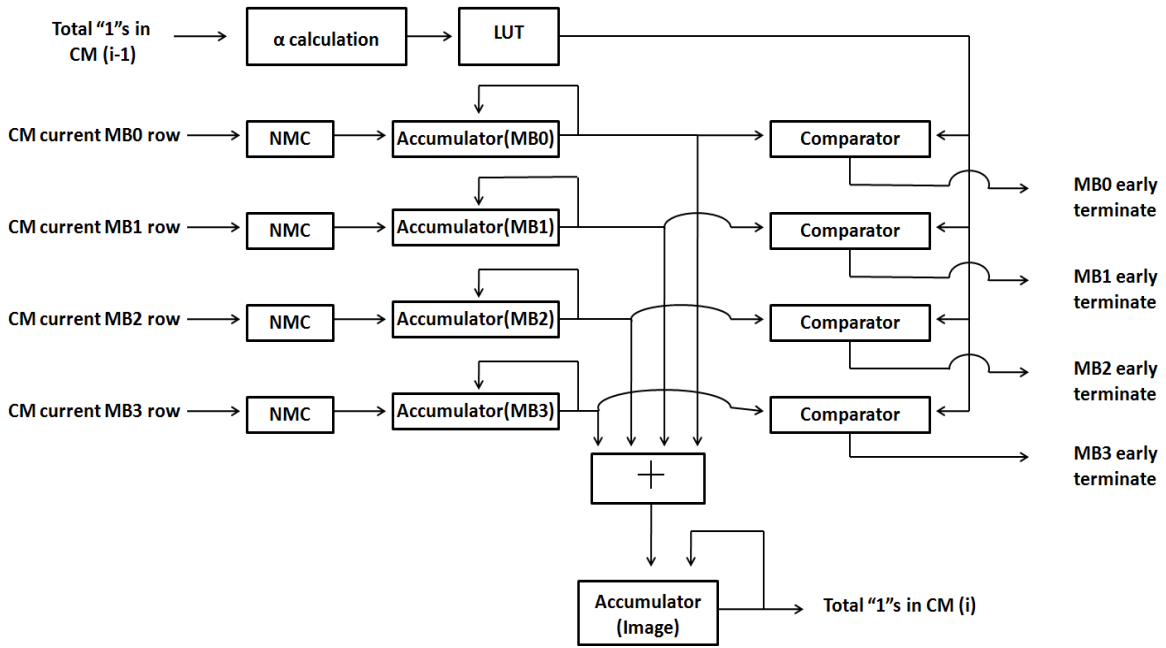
Total "1"s in CM (i-1)

α calculation

LUT

CM current MB0 row

NMC

Accumulator(MB0)

Comparator

MB0 early terminate

CM current MB1 row

NMC

Accumulator(MB1)

Comparator

MB1 early terminate

CM current MB2 row

NMC

Accumulator(MB2)

Comparator

MB2 early terminate

CM current MB3 row

NMC

Accumulator(MB3)

Comparator

MB3 early terminate

+

Accumulator (Image)

Total "1"s in CM (i)